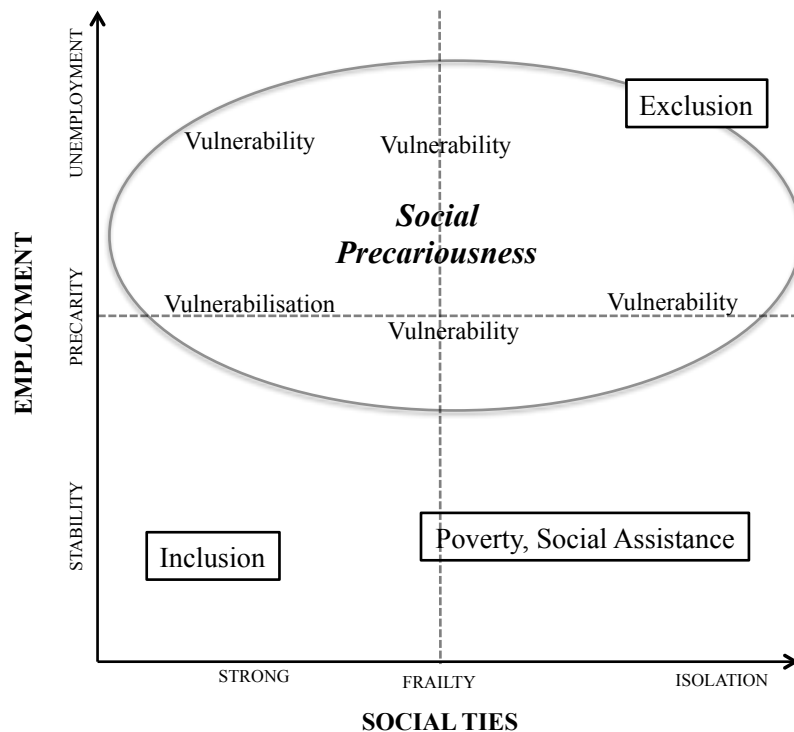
EMPLOYMENT

UNEMPLOYMENT

PRECARITY

STABILITY

Exclusion

Vulnerability

Vulnerability

Social Precariousness

Vulnerabilisation

Vulnerability

Vulnerability

Inclusion

Poverty, Social Assistance

STRONG

FRAILTY

ISOLATION

SOCIAL TIES